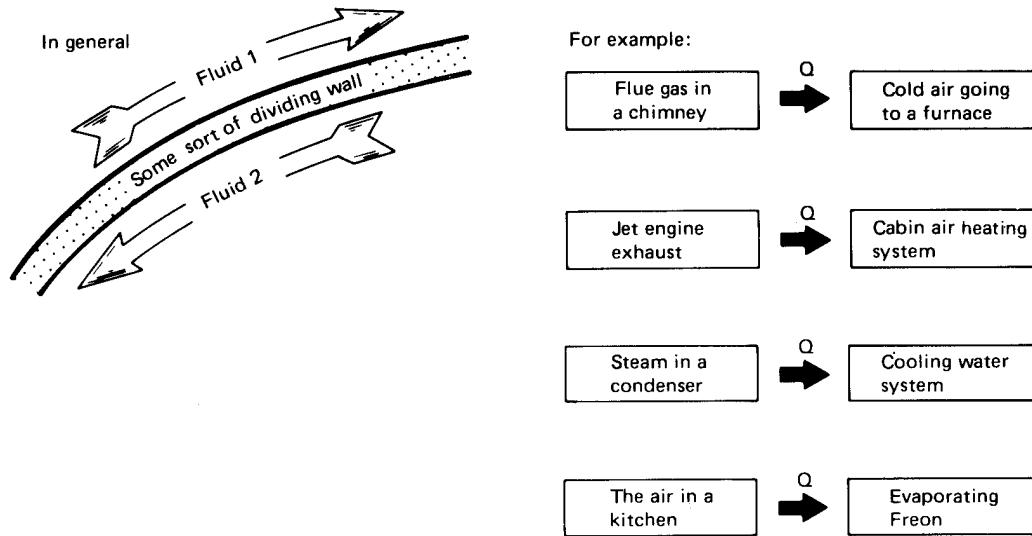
In general

Fluid 1

Some sort of dividing wall

Fluid 2

For example:

Flue gas in a chimney

Q

Cold air going to a furnace

Jet engine exhaust

Q

Cabin air heating system

Steam in a condenser

Q

Cooling water system

The air in a kitchen

Q

Evaporating Freon